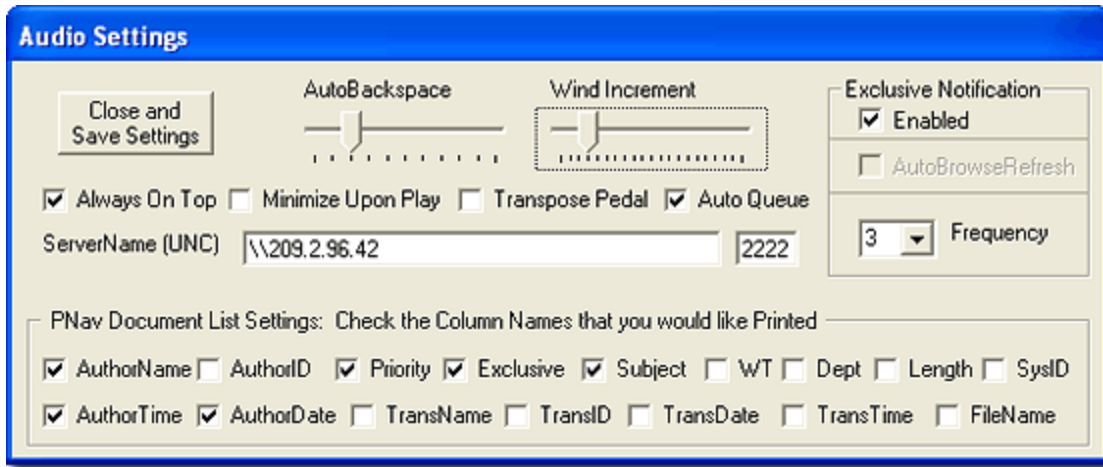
Audio Settings

Close and Save Settings

AutoBackspace

Wind Increment

Exclusive Notification

☑ Enabled

☐ AutoBrowseRefresh

3

Frequency

☑ Always On Top ☐ Minimize Upon Play ☐ Transpose Pedal ☑ Auto Queue

ServerName (UNC) \\209.2.96.42 2222

PNav Document List Settings: Check the Column Names that you would like Printed

☑ AuthorName ☐ AuthorID ☑ Priority ☑ Exclusive ☑ Subject ☐ WT ☐ Dept ☐ Length ☐ SysID

☑ AuthorTime ☑ AuthorDate ☐ TransName ☐ TransID ☐ TransDate ☐ TransTime ☐ FileName